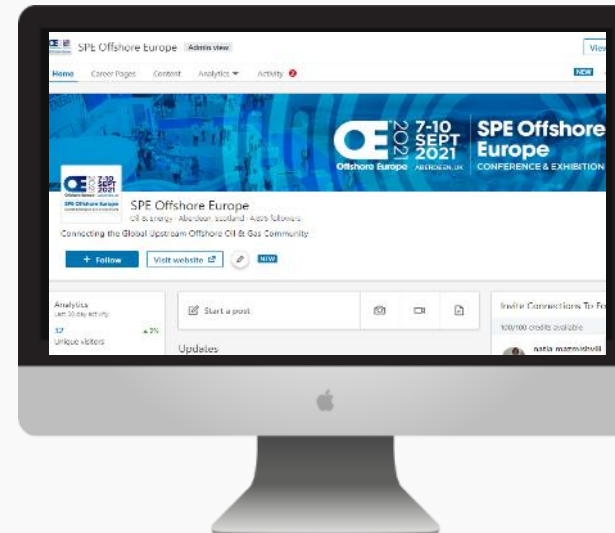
SPE Offshore Europe Admin view

Viev

Home Career Pages Content Analytics Activity

NEW

OE 2021 7-10 SEPT 2021 Offshore Europe ABERDEEN, UK

SPE Offshore Europe

CONFERENCE & EXHIBITION

SPE Offshore Europe

Oil & energy · Aberdeen, Scotland · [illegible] followers

Connecting the Global Upstream Offshore Oil & Gas Community

+ Follow

Visit website

NEW

Analytics

Last 30 day activity

17 ▲3%

Unique visitors

Start a post

Updates

Invite Connections To Fo

100/100 credits available

natia mamniashvili